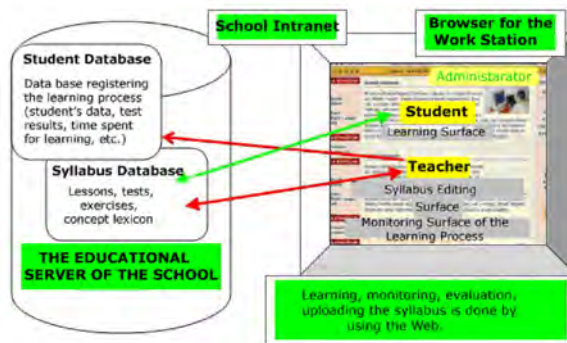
School Intranet

Browser for the Work Station

Student Database

Data base registering the learning process (student's data, test results, time spent for learning, etc.)

Syllabus Database

Lessons, tests, exercises, concept lexicon

THE EDUCATIONAL SERVER OF THE SCHOOL

Administrator

Student

Learning Surface

Teacher

Syllabus Editing Surface

Monitoring Surface of the Learning Process

Learning, monitoring, evaluation, uploading the syllabus is done by using the Web.